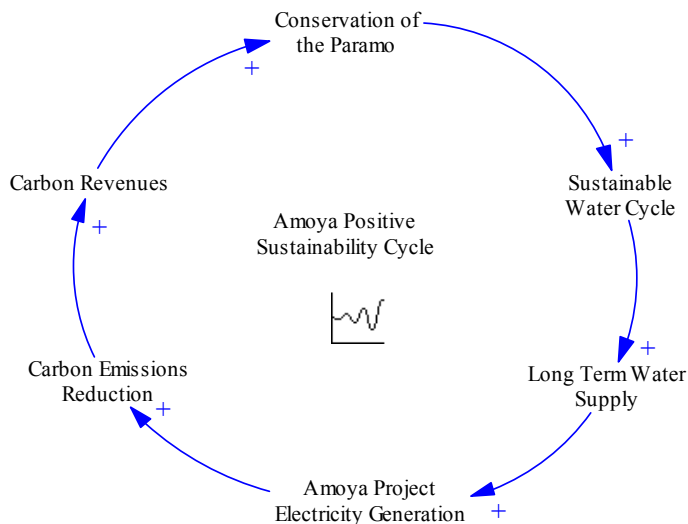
Conservation of the Paramo

+

Sustainable Water Cycle

+

Long Term Water Supply

+

Amoya Project Electricity Generation

+

Carbon Emissions Reduction

+

Carbon Revenues

+

Amoya Positive Sustainability Cycle